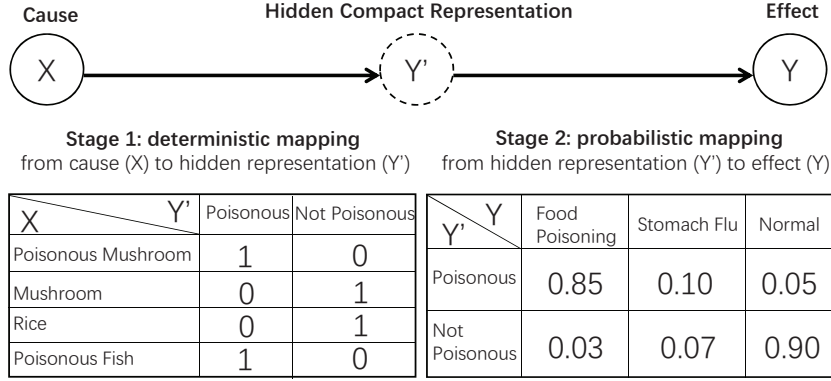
Cause

Hidden Compact Representation

Effect

X

Y'

Y

Stage 1: deterministic mapping
from cause (X) to hidden representation (Y')

Stage 2: probabilistic mapping
from hidden representation (Y') to effect (Y)

| X \ Y' | Poisonous | Not Poisonous |
|---|---|---|
| Poisonous Mushroom | 1 | 0 |
| Mushroom | 0 | 1 |
| Rice | 0 | 1 |
| Poisonous Fish | 1 | 0 |

| Y' \ Y | Food Poisoning | Stomach Flu | Normal |
|---|---|---|---|
| Poisonous | 0.85 | 0.10 | 0.05 |
| Not Poisonous | 0.03 | 0.07 | 0.90 |